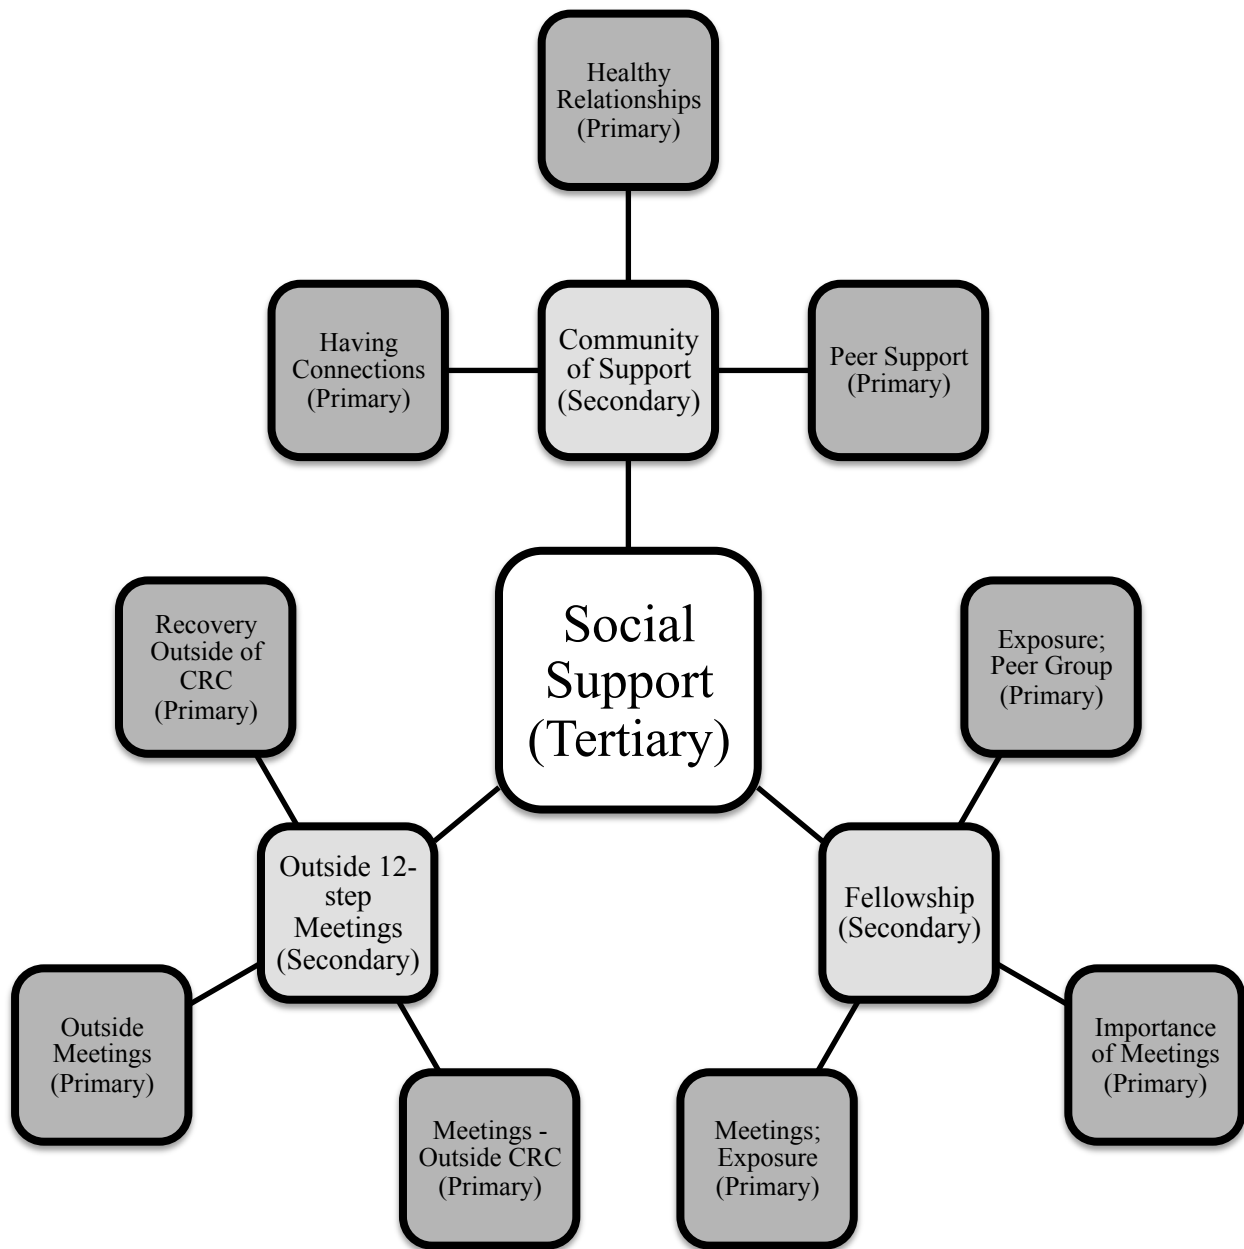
Healthy Relationships (Primary)

Having Connections (Primary)

Community of Support (Secondary)

Peer Support (Primary)

Social Support (Tertiary)

Recovery Outside of CRC (Primary)

Exposure; Peer Group (Primary)

Outside 12-step Meetings (Secondary)

Fellowship (Secondary)

Outside Meetings (Primary)

Importance of Meetings (Primary)

Meetings - Outside CRC (Primary)

Meetings; Exposure (Primary)